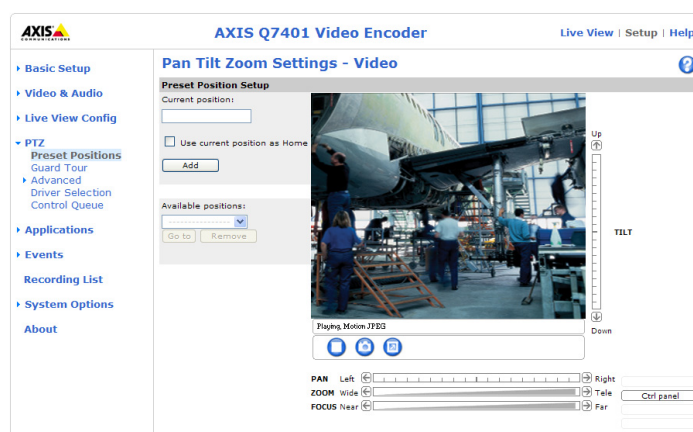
AXIS COMMUNICATIONS

AXIS Q7401 Video Encoder

Live View | Setup | Help

Basic Setup
Video & Audio
Live View Config
PTZ
Preset Positions
Guard Tour
Advanced
Driver Selection
Control Queue
Applications
Events
Recording List
System Options
About

Pan Tilt Zoom Settings - Video

Preset Position Setup

Current position:

Use current position as Home

Add

Available positions:

Go to
Remove

Up

TILT

Down

Playing, Motion JPEG

PAN Left Right
ZOOM Wide Tele
FOCUS Near Far

Ctrl panel